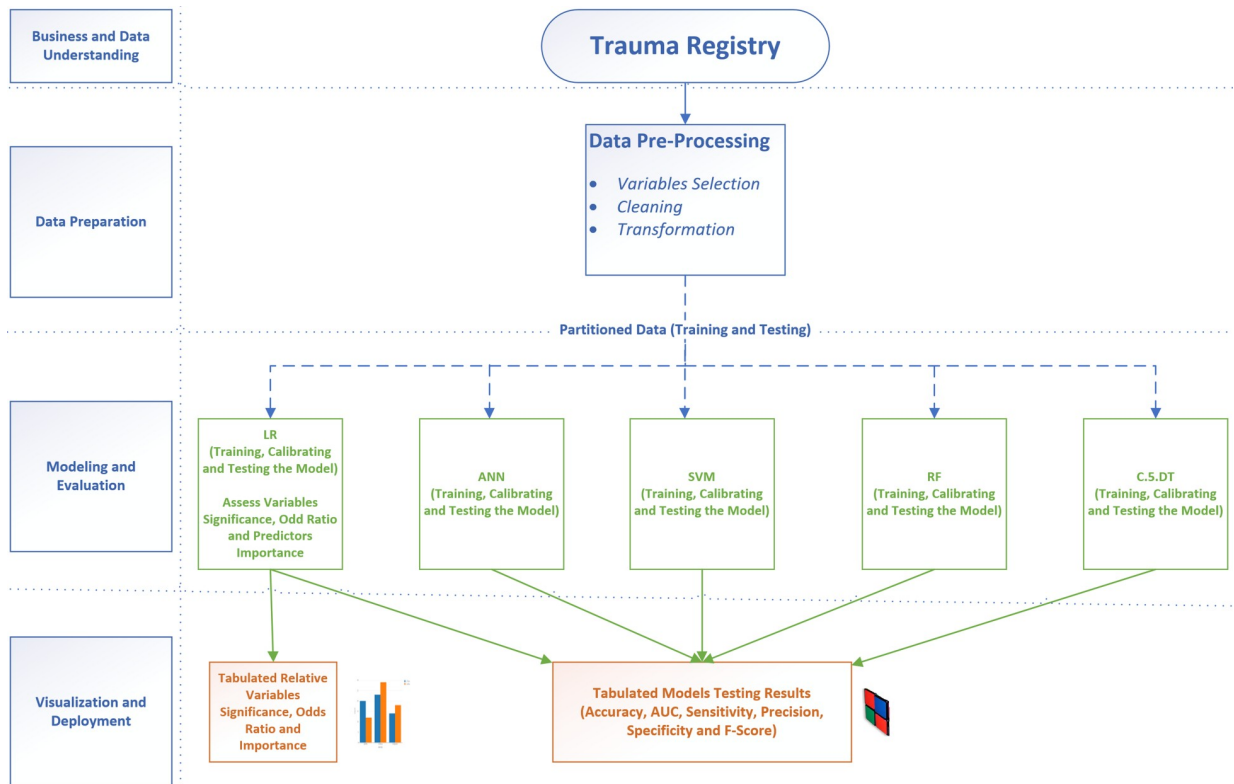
Business and Data Understanding

Trauma Registry

Data Preparation

Data Pre-Processing

- Variables Selection
- Cleaning
- Transformation

Partitioned Data (Training and Testing)

Modeling and Evaluation

LR (Training, Calibrating and Testing the Model)

Assess Variables Significance, Odd Ratio and Predictors Importance

ANN (Training, Calibrating and Testing the Model)

SVM (Training, Calibrating and Testing the Model)

RF (Training, Calibrating and Testing the Model)

C.5.DT (Training, Calibrating and Testing the Model)

Visualization and Deployment

Tabulated Relative Variables Significance, Odds Ratio and Importance

Tabulated Models Testing Results (Accuracy, AUC, Sensitivity, Precision, Specificity and F-Score)